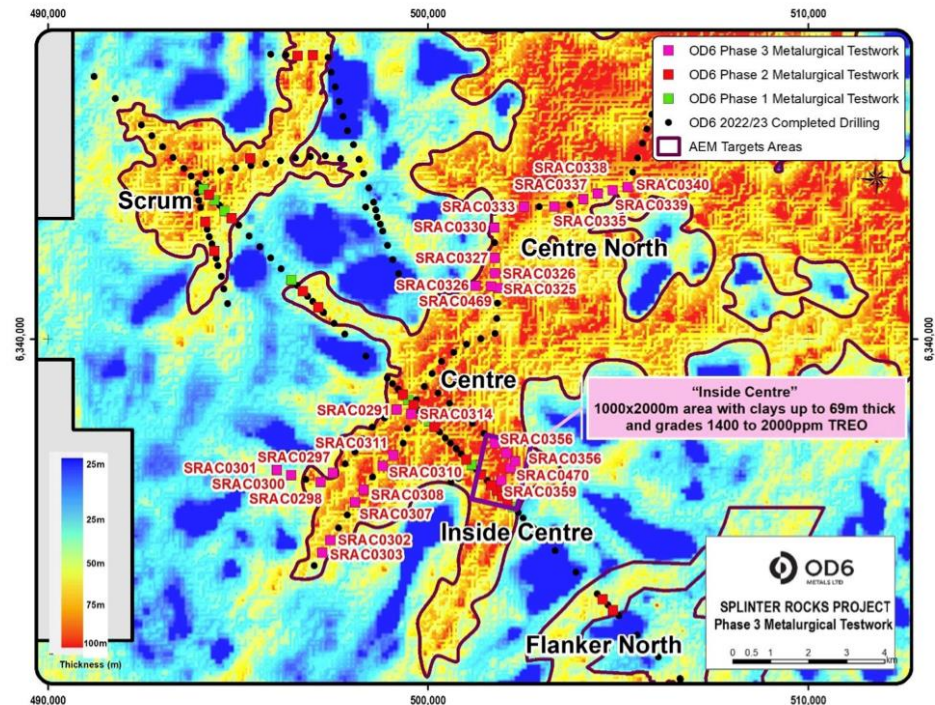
490,000
500,000
510,000

OD6 Phase 3 Metalurgical Testwork
OD6 Phase 2 Metalurgical Testwork
OD6 Phase 1 Metalurgical Testwork
OD6 2022/23 Completed Drilling
AEM Targets Areas

SRAC0338
SRAC0337
SRAC0340
SRAC0333
SRAC0339
SRAC0335
SRAC0330
Centre North
SRAC0327
SRAC0326
SRAC0326
SRAC0325
SRAC0469

Scrum

6,340,000
6,340,000

Centre

"Inside Centre"
1000x2000m area with clays up to 69m thick and grades 1400 to 2000ppm TREO

SRAC0291
SRAC0314
SRAC0311
SRAC0356
SRAC0297
SRAC0356
SRAC0301
SRAC0310
SRAC0470
SRAC0300
SRAC0298
SRAC0308
SRAC0359
SRAC0307
Inside Centre
SRAC0302
SRAC0303

25m
25m
50m
75m
100m
Thickness (m)

OD6
METALS LTD
SPLINTER ROCKS PROJECT
Phase 3 Metalurgical Testwork
0 0.5 1 2 3 4 km

Flanker North

490,000
500,000
510,000